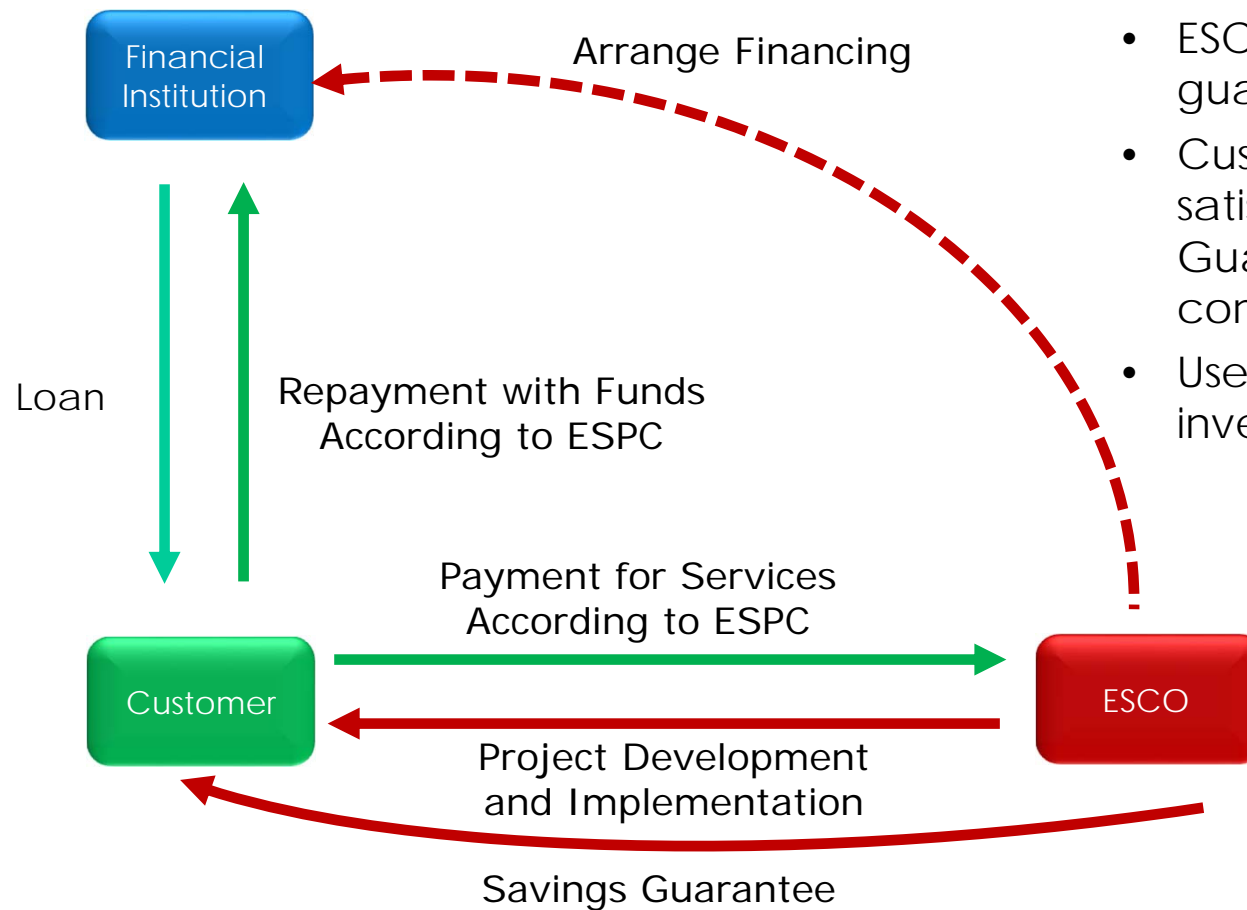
Financial Institution

Arrange Financing

• ESC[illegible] gua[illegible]

• Cus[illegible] sati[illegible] Gua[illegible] con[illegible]

• Use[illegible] inve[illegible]

Loan

Repayment with Funds According to ESPC

Payment for Services According to ESPC

Customer

ESCO

Project Development and Implementation

Savings Guarantee